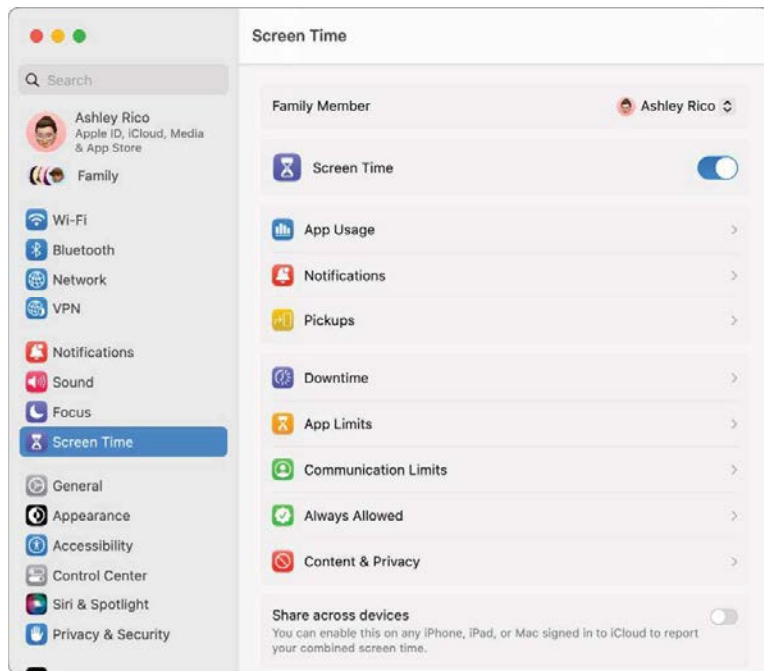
Q Search

Ashley Rico
Apple ID, iCloud, Media & App Store

Family

Wi-Fi
Bluetooth
Network
VPN

Notifications
Sound
Focus
Screen Time

General
Appearance
Accessibility
Control Center
Siri & Spotlight
Privacy & Security

Screen Time

Family Member
Ashley Rico

Screen Time

App Usage
Notifications
Pickups

Downtime
App Limits
Communication Limits
Always Allowed
Content & Privacy

Share across devices
You can enable this on any iPhone, iPad, or Mac signed in to iCloud to report your combined screen time.